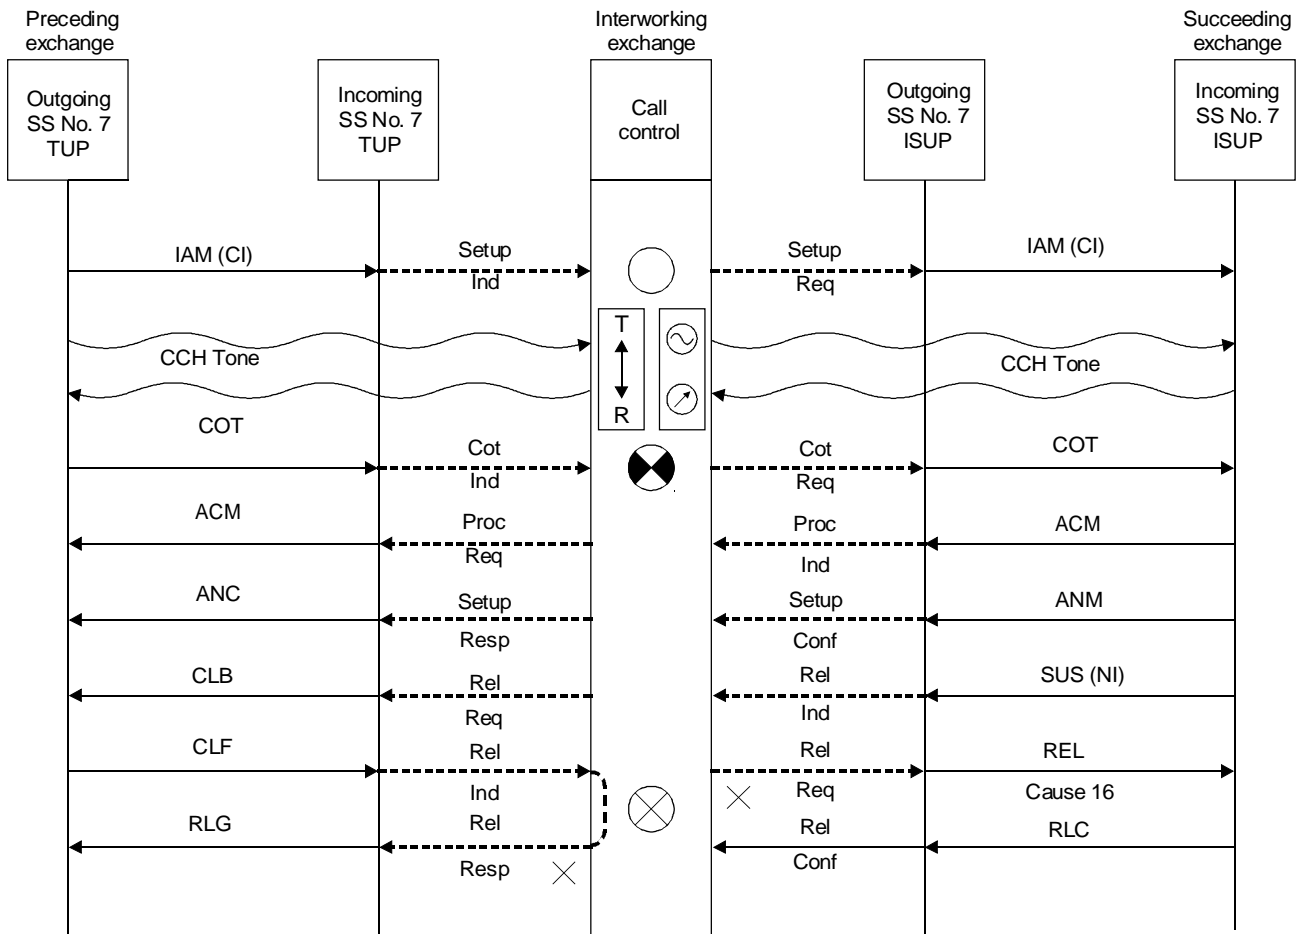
Preceding exchange

Interworking exchange

Succeeding exchange

Outgoing SS No. 7 TUP

Incoming SS No. 7 TUP

Call control

Outgoing SS No. 7 ISUP

Incoming SS No. 7 ISUP

IAM (CI)
Setup
Ind
Setup
Req
IAM (CI)

T
R

CCH Tone
CCH Tone

COT
Cot
Ind
Cot
Req
COT

ACM
Proc
Req
Proc
Ind
ACM

ANC
Setup
Resp
Setup
Conf
ANM

CLB
Rel
Req
Rel
Ind
SUS (NI)

CLF
Rel
Ind
Rel
Req
REL
Cause 16

RLG
Rel
Resp
Rel
Conf
RLC